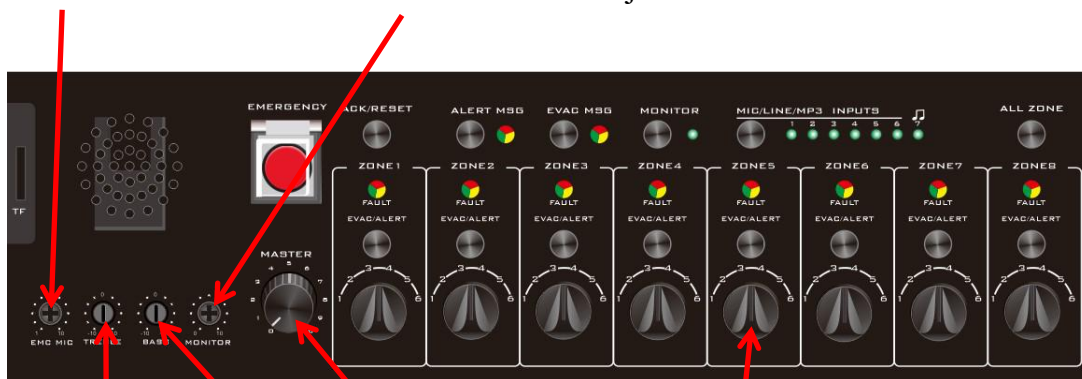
TF

EMERGENCY

ACK/RESET

ALERT MSG

EVAC MSG

MONITOR

MIC/LINE/MP3 INPUTS

1 2 3 4 5 6 7

ALL ZONE

ZONE1 ZONE2 ZONE3 ZONE4 ZONE5 ZONE6 ZONE7 ZONE8

FAULT

EVAC/ALERT

1 2 3 4 5 6

MASTER

0 1 2 3 4 5 6 7 8 9

EMC MIC

TREBLE

BASS

MONITOR